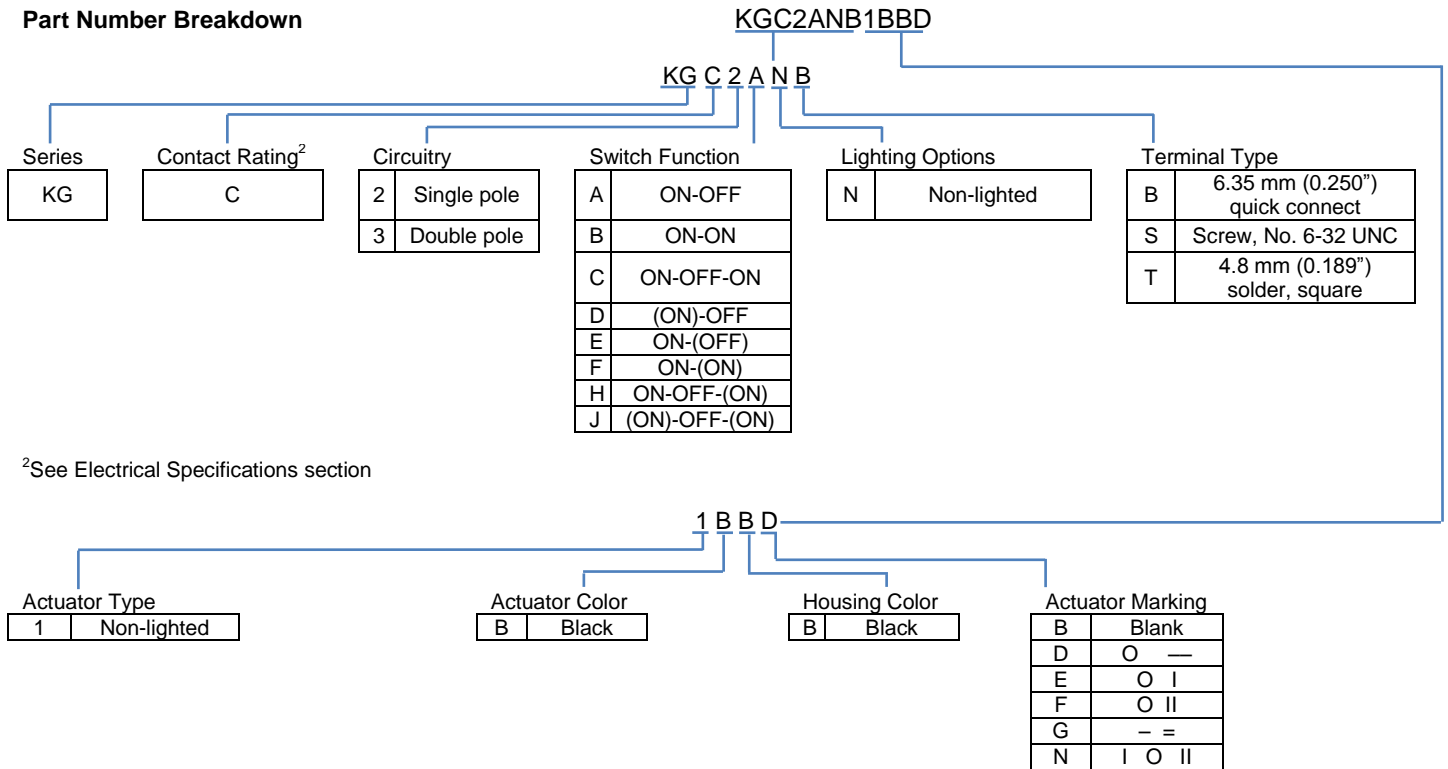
**Part Number Breakdown**

KGC2ANB1BBD

KG C 2 A N B

Series

| KG |
|---|

Contact Rating$^{2}$

| C |
|---|

Circuitry

| | |
|---|---|
| 2 | Single pole |
| 3 | Double pole |

Switch Function

| | |
|---|---|
| A | ON-OFF |
| B | ON-ON |
| C | ON-OFF-ON |
| D | (ON)-OFF |
| E | ON-(OFF) |
| F | ON-(ON) |
| H | ON-OFF-(ON) |
| J | (ON)-OFF-(ON) |

Lighting Options

| | |
|---|---|
| N | Non-lighted |

Terminal Type

| | |
|---|---|
| B | 6.35 mm (0.250") quick connect |
| S | Screw, No. 6-32 UNC |
| T | 4.8 mm (0.189") solder, square |

$^{2}$See Electrical Specifications section

1 B B D

Actuator Type

| | |
|---|---|
| 1 | Non-lighted |

Actuator Color

| | |
|---|---|
| B | Black |

Housing Color

| | |
|---|---|
| B | Black |

Actuator Marking

| | |
|---|---|
| B | Blank |
| D | O — |
| E | O I |
| F | O II |
| G | – = |
| N | I O II |